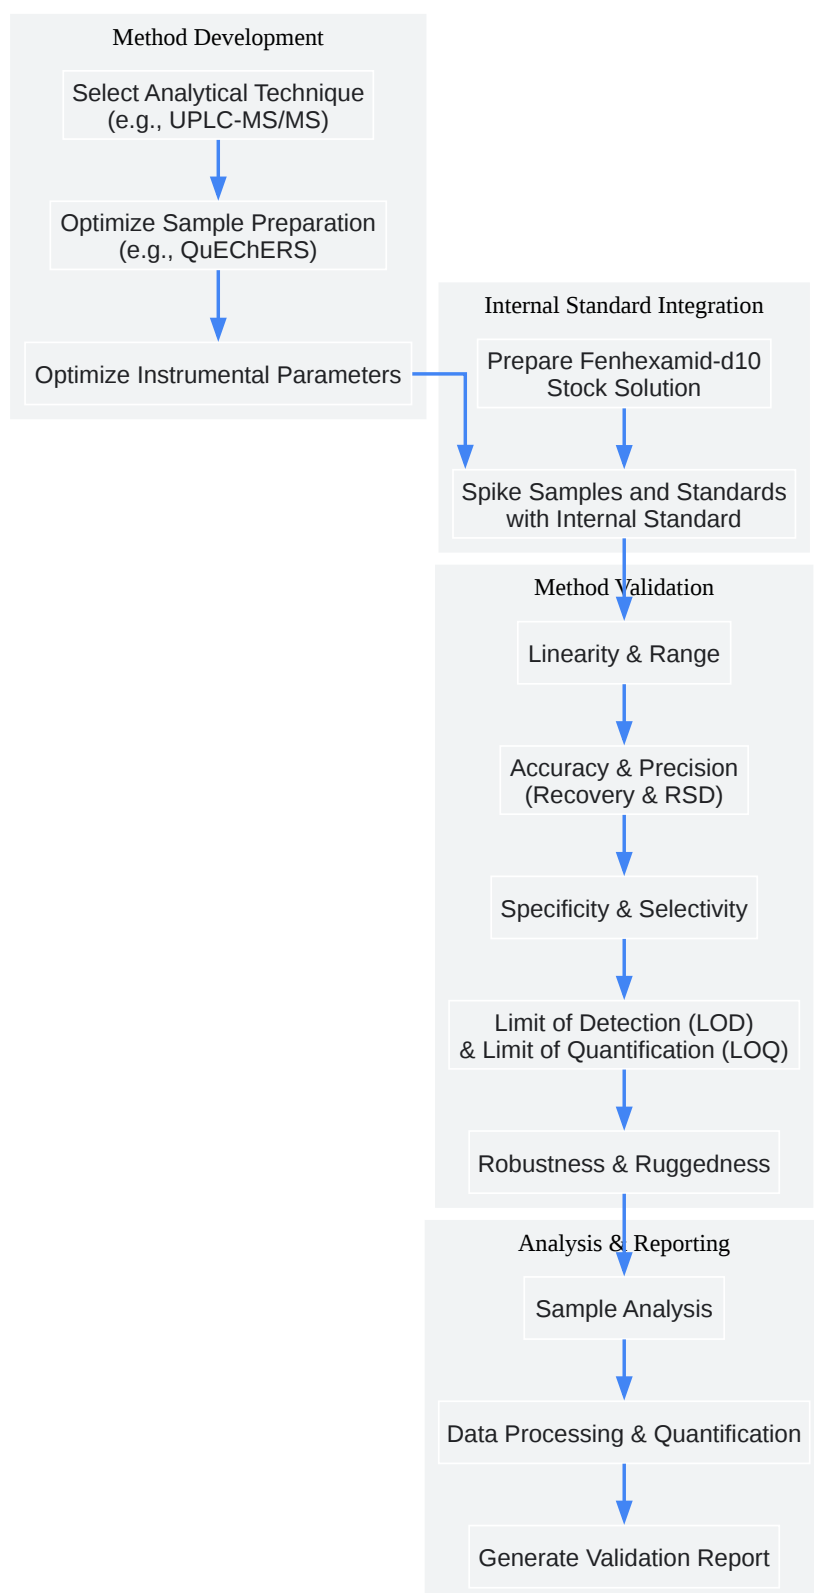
Method Development

Select Analytical Technique (e.g., UPLC-MS/MS)

Optimize Sample Preparation (e.g., QuEChERS)

Optimize Instrumental Parameters

Internal Standard Integration

Prepare Fenhexamid-d10 Stock Solution

Spike Samples and Standards with Internal Standard

Method Validation

Linearity & Range

Accuracy & Precision (Recovery & RSD)

Specificity & Selectivity

Limit of Detection (LOD) & Limit of Quantification (LOQ)

Robustness & Ruggedness

Analysis & Reporting

Sample Analysis

Data Processing & Quantification

Generate Validation Report